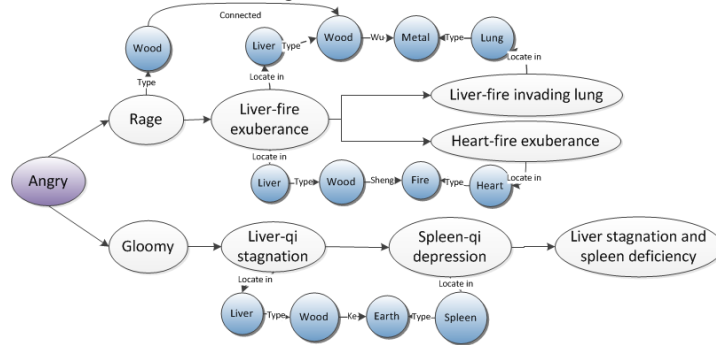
Connected

Wood

Type

Liver

Type

Wood

Wu

Metal

Type

Lung

Locate in

Locate in

Rage

Liver-fire exuberance

Liver-fire invading lung

Heart-fire exuberance

Locate in

Liver

Type

Wood

Sheng

Fire

Type

Heart

Locate in

Angry

Gloomy

Liver-qi stagnation

Spleen-qi depression

Liver stagnation and spleen deficiency

Locate in

Locate in

Liver

Type

Wood

Ke

Earth

Type

Spleen